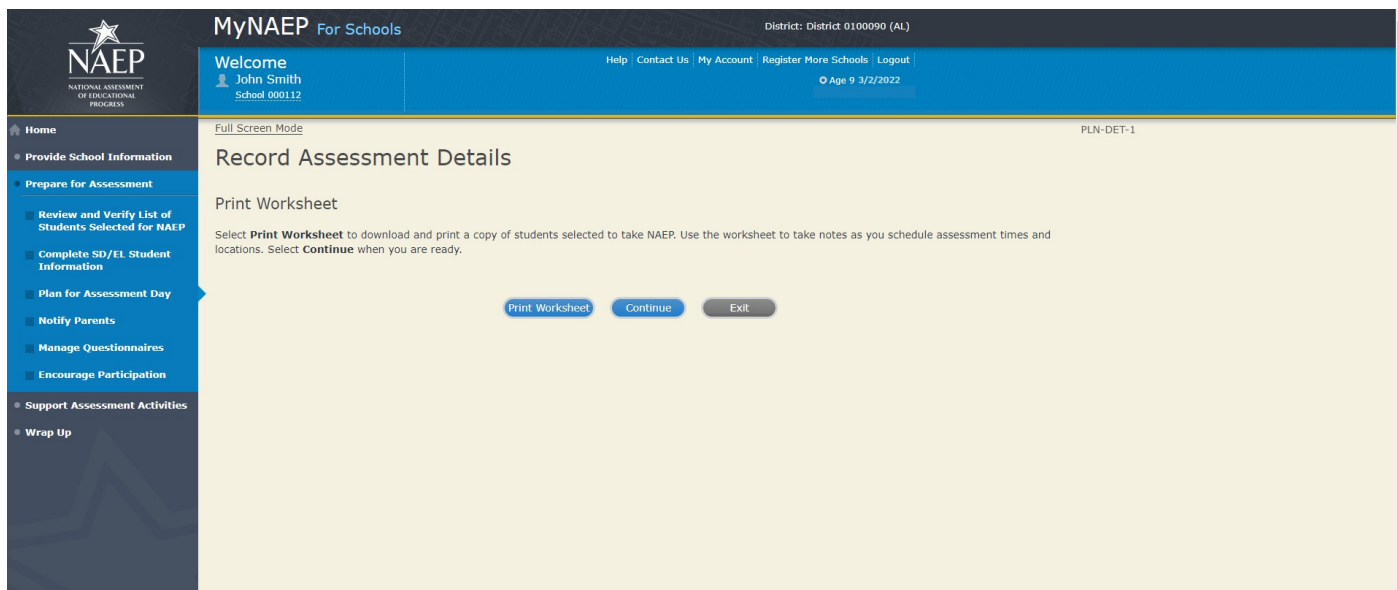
NAEP
NATIONAL ASSESSMENT OF EDUCATIONAL PROGRESS

MyNAEP For Schools

District: District 0100090 (AL)

Welcome
John Smith
School 000112

Help | Contact Us | My Account | Register More Schools | Logout
Age 9 3/2/2022

Home
Provide School Information
Prepare for Assessment
Review and Verify List of Students Selected for NAEP
Complete SD/EL Student Information
Plan for Assessment Day
Notify Parents
Manage Questionnaires
Encourage Participation
Support Assessment Activities
Wrap Up

Full Screen Mode

PLN-DET-1

Record Assessment Details

Print Worksheet

Select **Print Worksheet** to download and print a copy of students selected to take NAEP. Use the worksheet to take notes as you schedule assessment times and locations. Select **Continue** when you are ready.

Print Worksheet
Continue
Exit